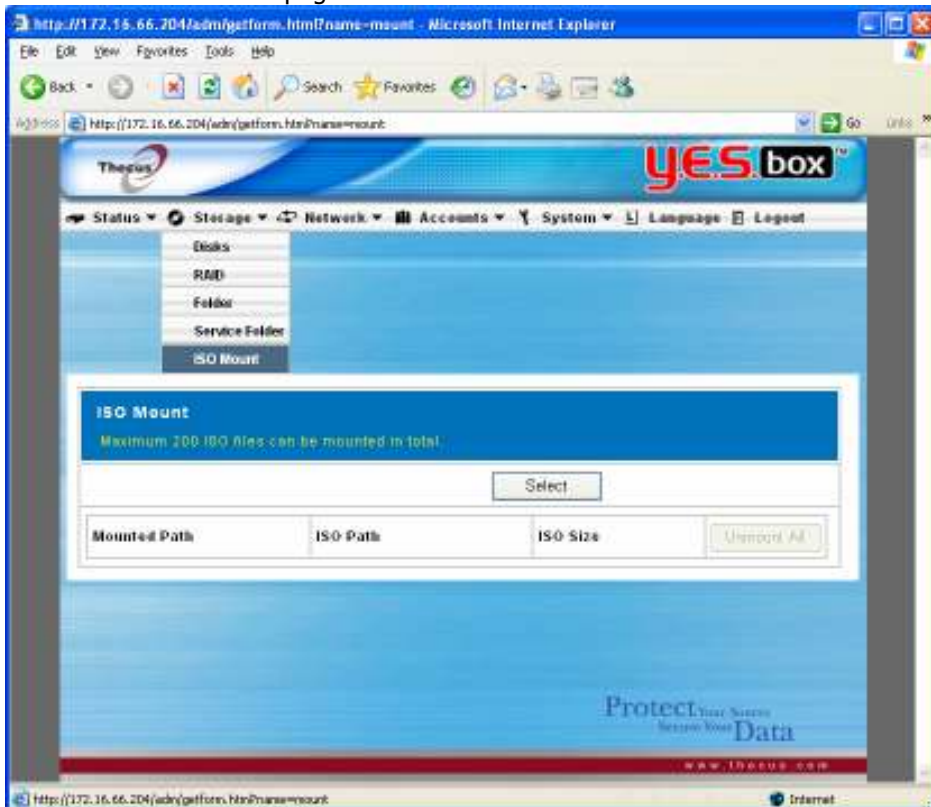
http://172.16.66.204/adm/getform.html?name=mount - Microsoft Internet Explorer

File Edit View Favorites Tools Help

Back Search Favorites

Address http://172.16.66.204/adm/getform.html?name=mount Go Links

Thecus

YES box

Status Storage Network Accounts System Language Logout

Disks
RAID
Folder
Service Folder
ISO Mount

ISO Mount

Maximum 200 ISO files can be mounted in total.

Select

| Mounted Path | ISO Path | ISO Size | Unmount All |
|---|---|---|---|

Protect Your Secrets Secure Your Data

www.thecus.com

http://172.16.66.204/adm/getform.html?name=mount Internet